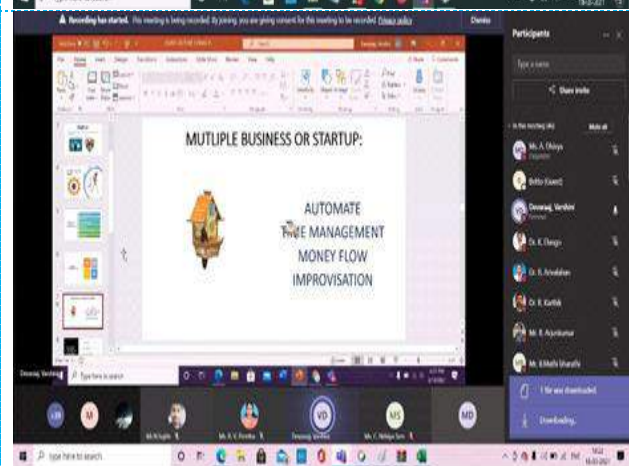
Recording has started. This meeting is being recorded. By joining, you are giving consent for this meeting to be recorded. Privacy policy

Dismiss

Participants

Share invite

In this meeting

Mute all

Ms. A. Dhivya

Bottu (Guest)

Devaraaj, Varshini

Dr. K. Elango

Dr. R. Arivalahan

Dr. R. Karthik

Mr. R. Arjunkumar

Mr. K. Mathi Bharathi

MUTLIPLE BUSINESS OR STARTUP:

AUTOMATE

T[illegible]E MANAGEMENT

MONEY FLOW

IMPROVISATION

Devaraaj, Varshini

Type here to search

1 file was downloaded.

Downloading...

LM

M

VD

MS

MD

Type here to search